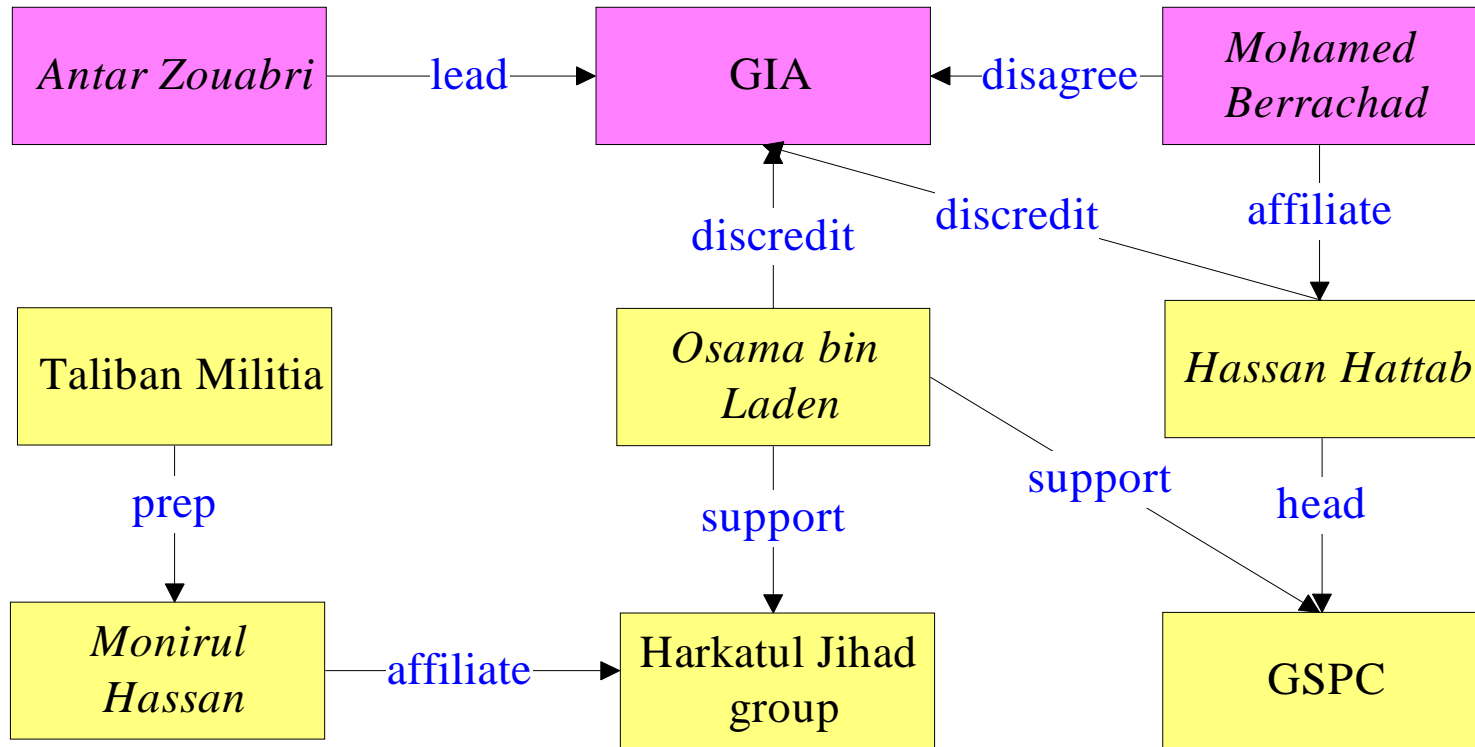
Antar Zouabri

lead

GIA

disagree

Mohamed Berrachad

discredit

discredit

affiliate

Taliban Militia

Osama bin Laden

Hassan Hattab

prep

support

support

head

Monirul Hassan

affiliate

Harkatul Jihad group

GSPC